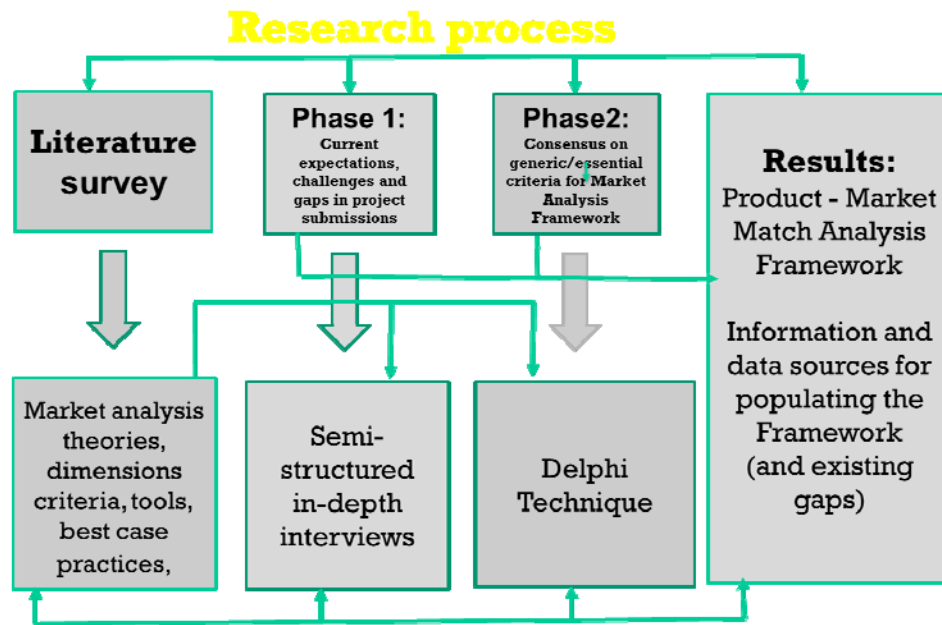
Research process

Literature survey

Phase 1:
Current expectations, challenges and gaps in project submissions

Phase2:
Consensus on generic/essential criteria for Market Analysis Framework

Results:
Product - Market Match Analysis Framework

Information and data sources for populating the Framework (and existing gaps)

Market analysis theories, dimensions criteria, tools, best case practices,

Semi-structured in-depth interviews

Delphi Technique